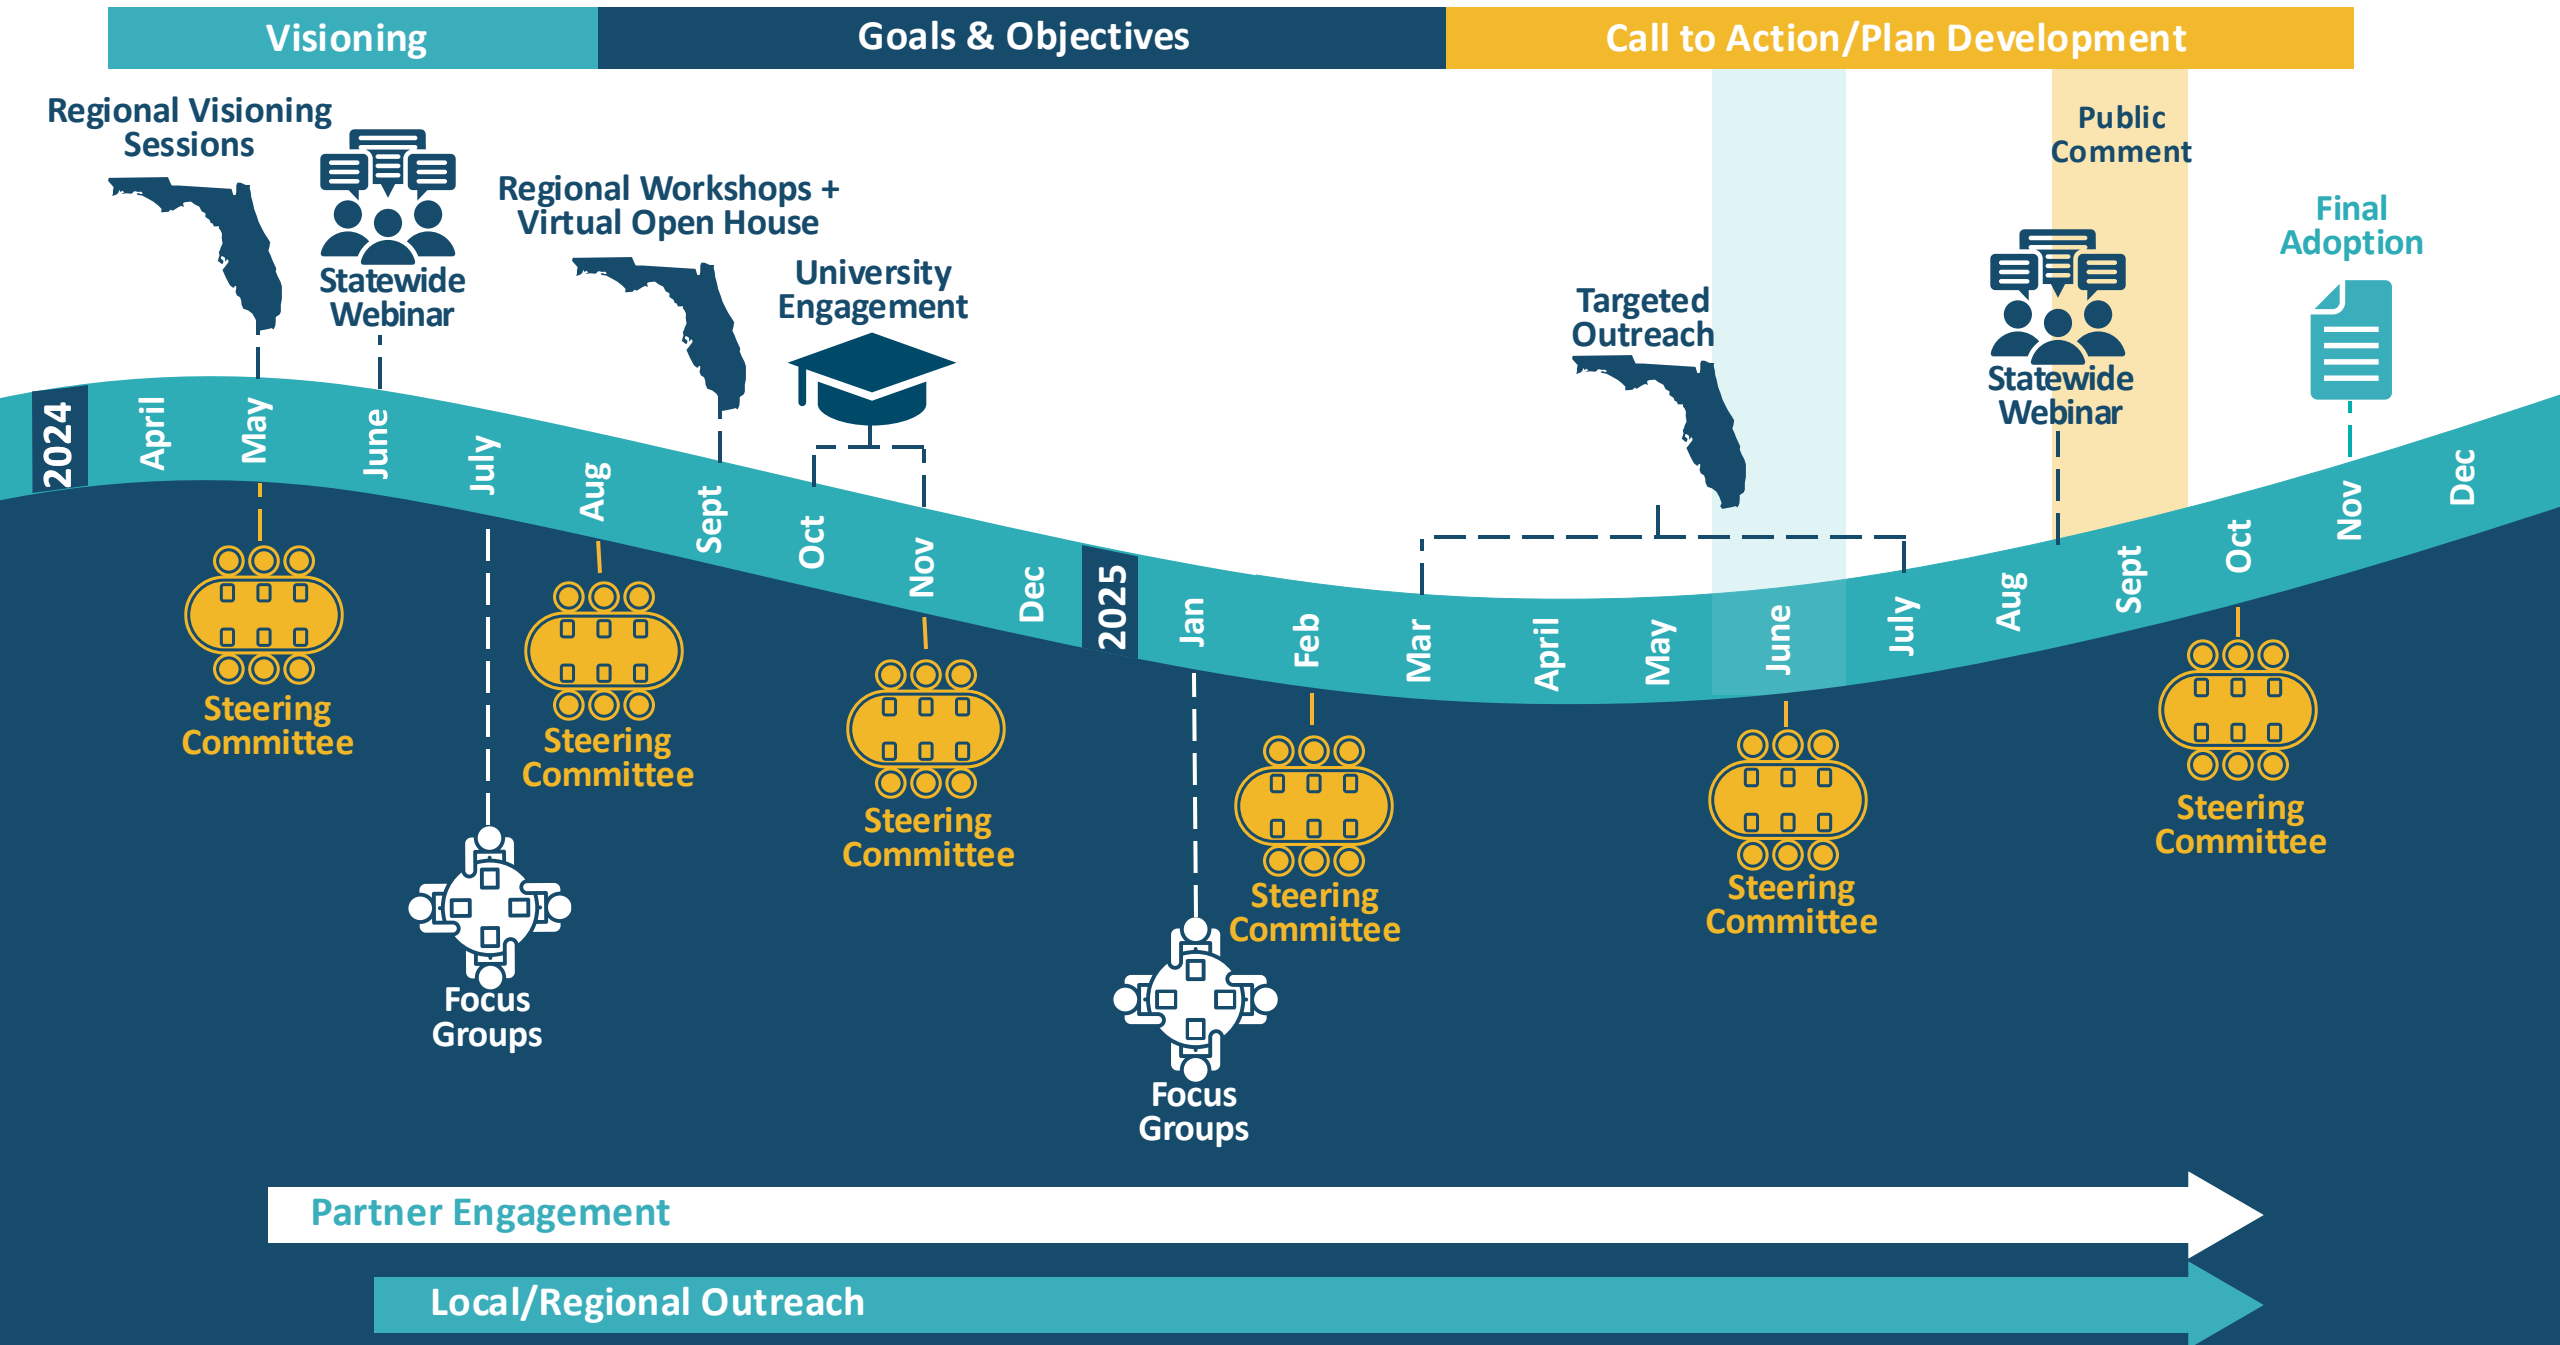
Visioning | Goals & Objectives | Call to Action/Plan Development

Regional Visioning Sessions

Statewide Webinar

Regional Workshops + Virtual Open House

University Engagement

Targeted Outreach

Public Comment

Statewide Webinar

Final Adoption

2024 April May June July Aug Sept Oct Nov Dec 2025 Jan Feb Mar April May June July Aug Sept Oct Nov Dec

Steering Committee

Focus Groups

Steering Committee

Steering Committee

Focus Groups

Steering Committee

Steering Committee

Steering Committee

Partner Engagement

Local/Regional Outreach